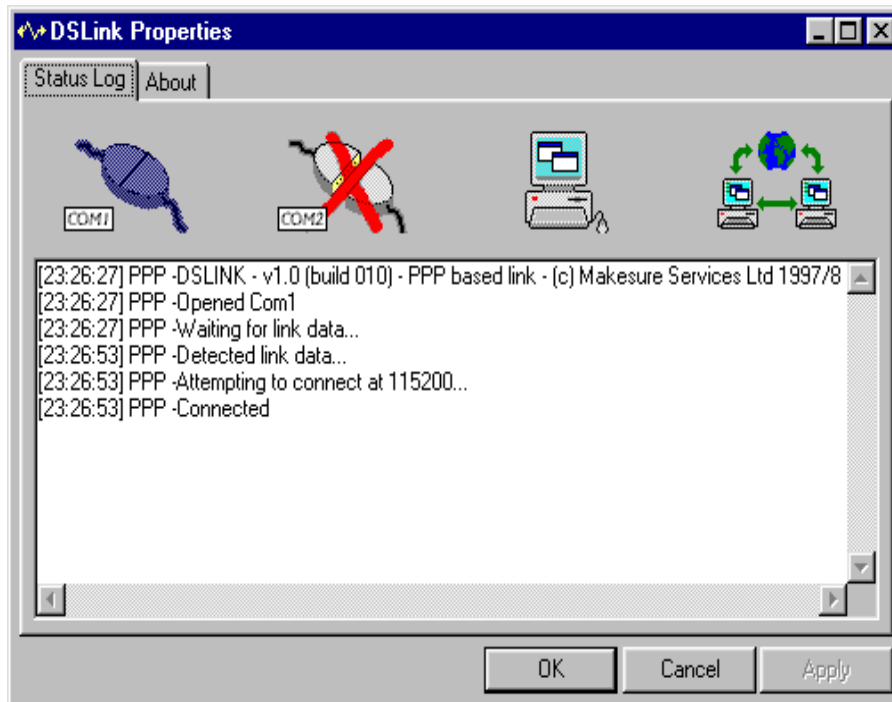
DSLink Properties

Status Log | About

COM1
COM2

[23:26:27] PPP -DSLINK - v1.0 (build 010) - PPP based link - (c) Makesure Services Ltd 1997/8
[23:26:27] PPP -Opened Com1
[23:26:27] PPP -Waiting for link data...
[23:26:53] PPP -Detected link data...
[23:26:53] PPP -Attempting to connect at 115200...
[23:26:53] PPP -Connected

OK | Cancel | Apply